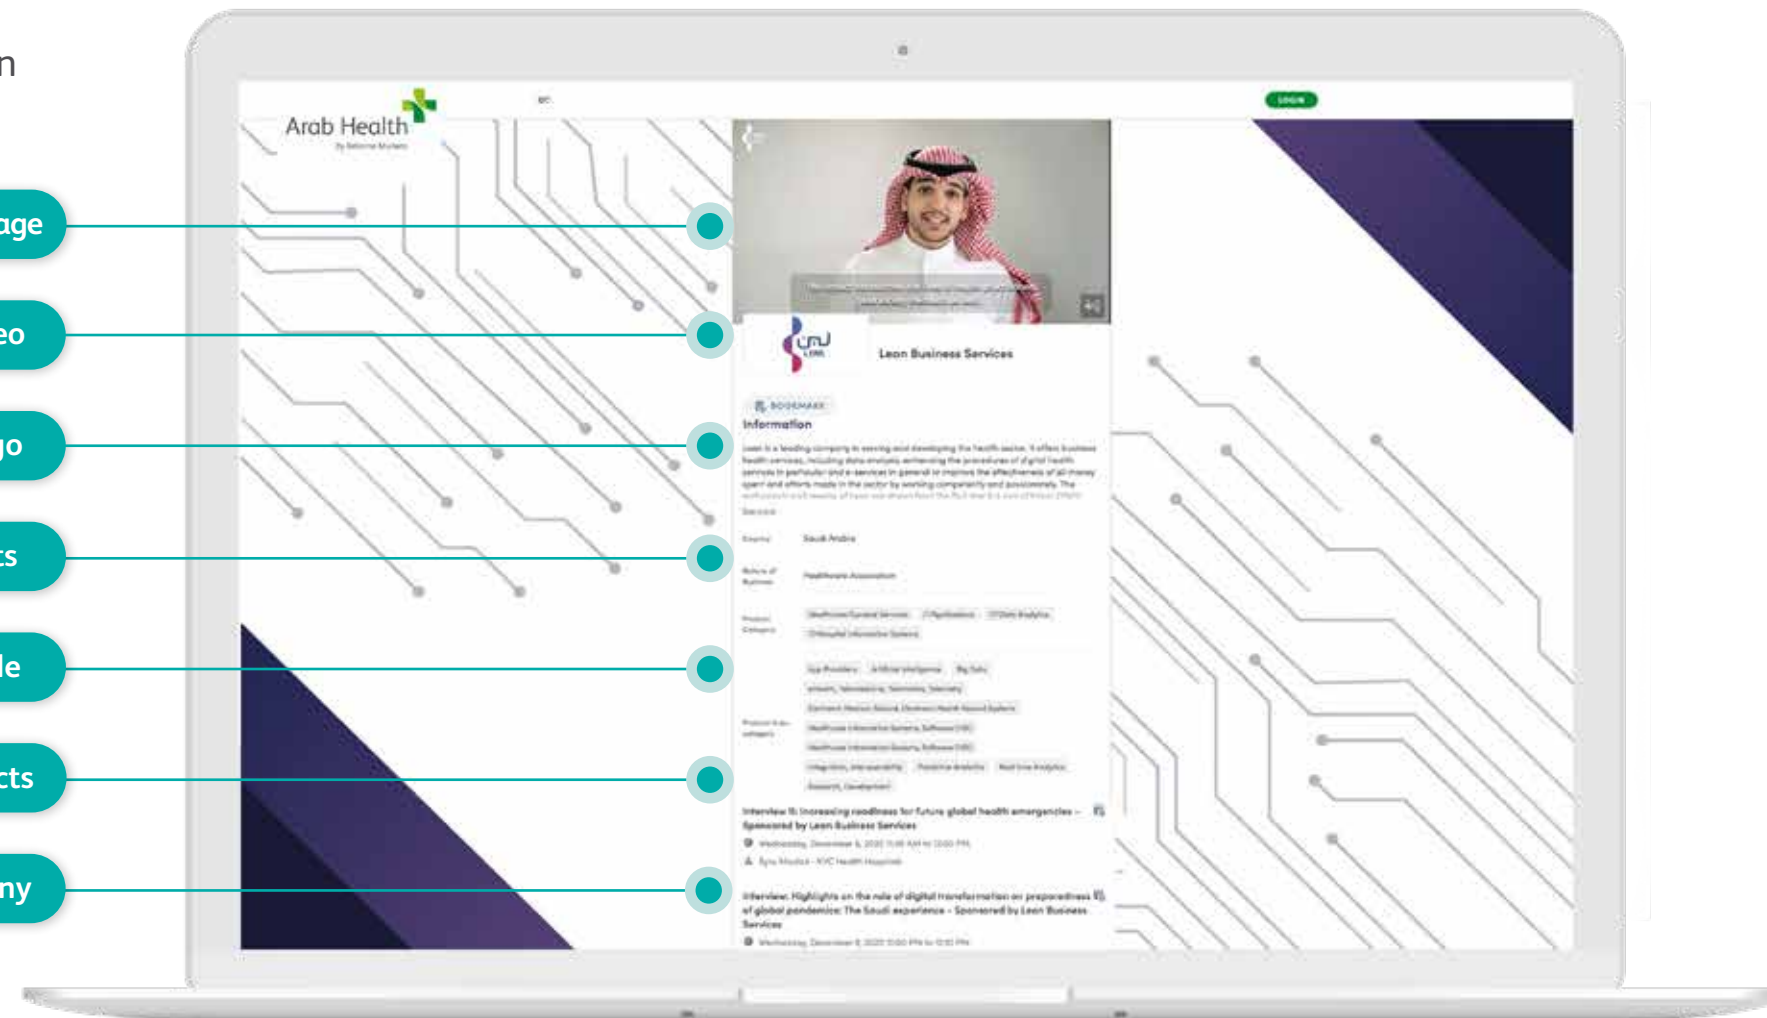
n

age

eo

jo

ts

le

cts

ny

Arab Health

by Informa Markets

en

LOGIN

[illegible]

Leon Business Services

BOOKMARK

Information

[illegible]

Country Saudi Arabia

Nature of Business Healthcare Association

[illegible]

Interview II: Increasing readiness for future global health emergencies – Sponsored by Leon Business Services

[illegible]

Interview: Highlights on the role of digital transformation on preparedness of global pandemics: The Saudi experience – Sponsored by Leon Business Services

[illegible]